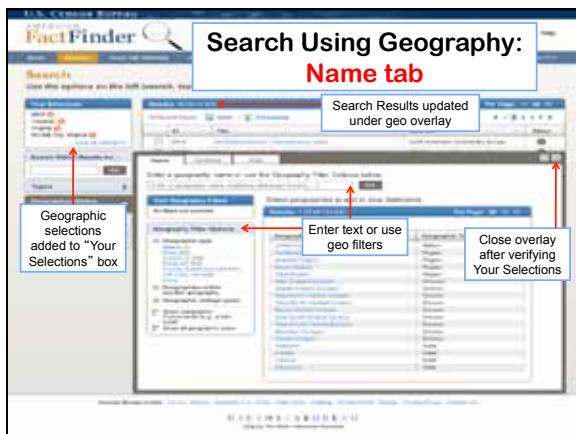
U.S. Census Bureau

FactFinder

Search Using Geography:
Name tab

Search

Your Selections

Search Results updated under geo overlay

Name

Geographic selections added to "Your Selections" box

Enter text or use geo filters

Close overlay after verifying Your Selections

Geography Filter Options

Results